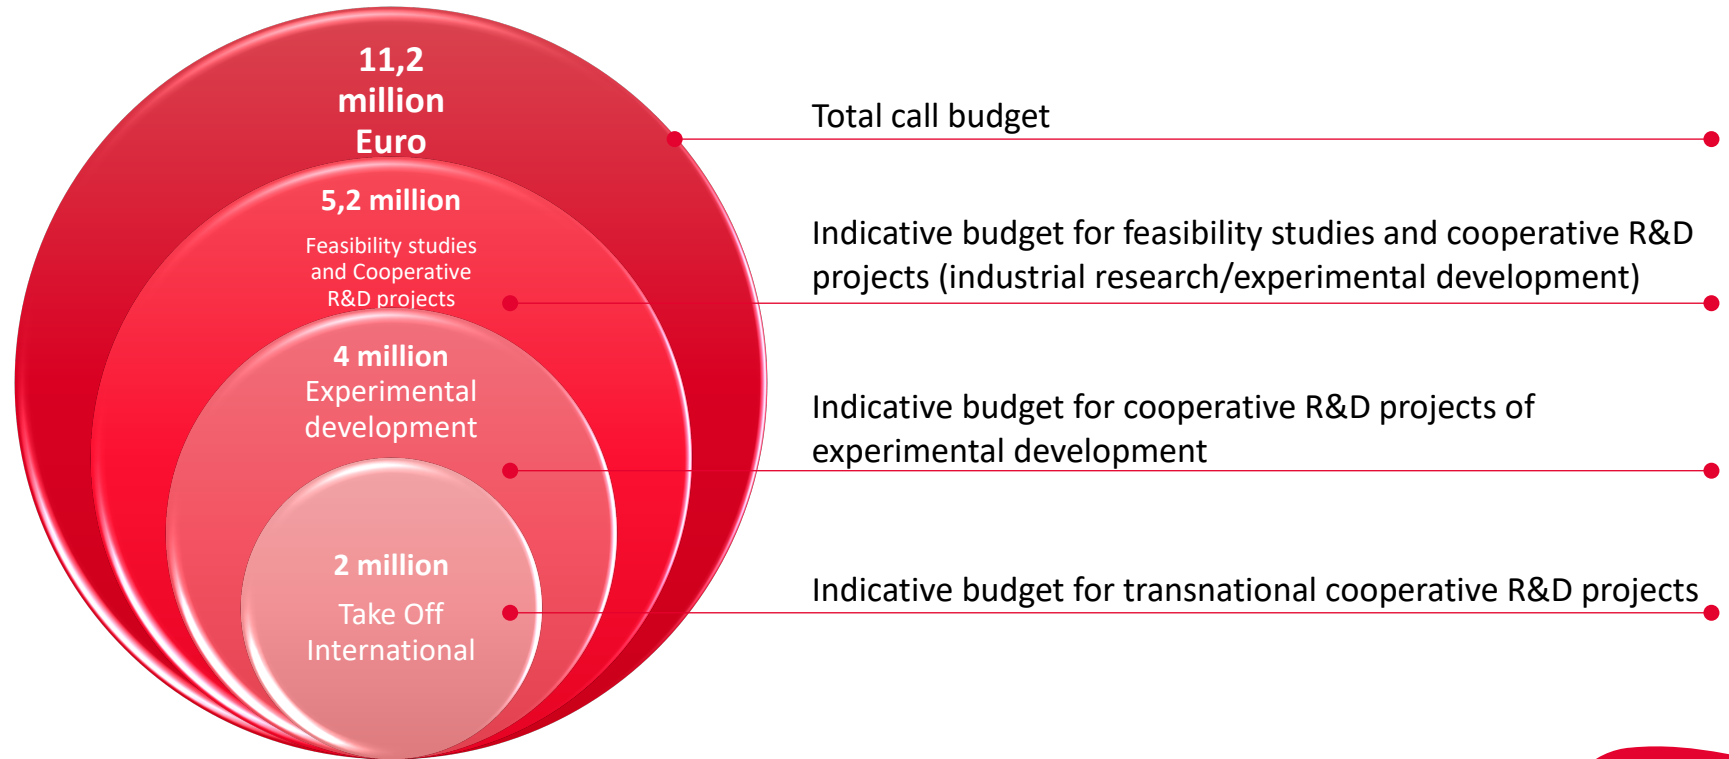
11,2 million Euro

5,2 million

Feasibility studies and Cooperative R&D projects

4 million Experimental development

2 million

Take Off International

Total call budget

Indicative budget for feasibility studies and cooperative R&D projects (industrial research/experimental development)

Indicative budget for cooperative R&D projects of experimental development

Indicative budget for transnational cooperative R&D projects